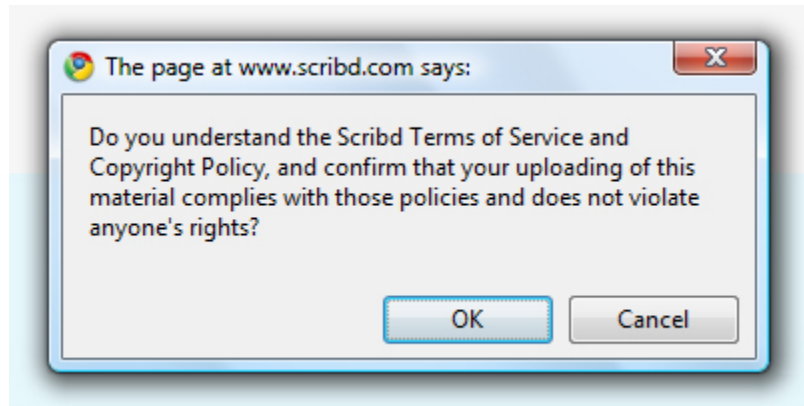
The page at www.scribd.com says:

Do you understand the Scribd Terms of Service and Copyright Policy, and confirm that your uploading of this material complies with those policies and does not violate anyone's rights?

OK

Cancel